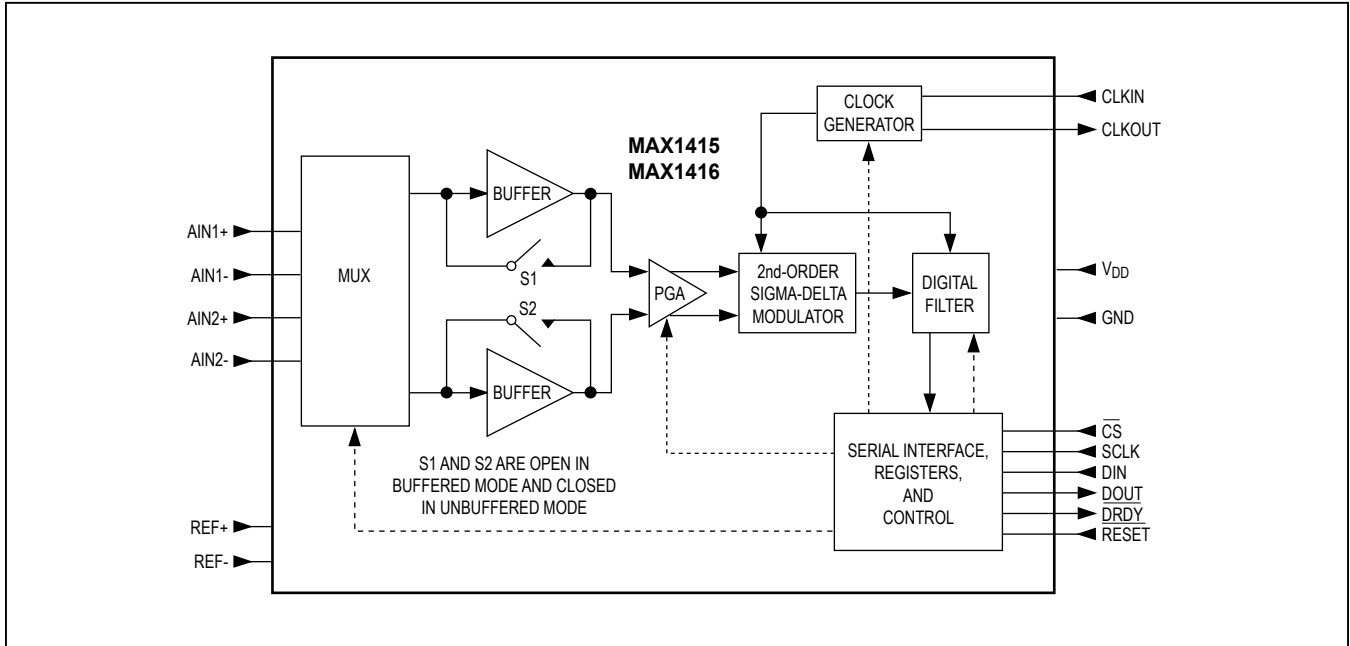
MAX1415
MAX1416

CLOCK GENERATOR

CLKIN

CLKOUT

AIN1+

AIN1-

AIN2+

AIN2-

MUX

BUFFER

S1

S2

BUFFER

PGA

2nd-ORDER SIGMA-DELTA MODULATOR

DIGITAL FILTER

$V_{DD}$

GND

SERIAL INTERFACE, REGISTERS, AND CONTROL

$\overline{CS}$

SCLK

DIN

$\overline{DOUT}$

$\overline{DRDY}$

$\overline{RESET}$

S1 AND S2 ARE OPEN IN BUFFERED MODE AND CLOSED IN UNBUFFERED MODE

REF+

REF-